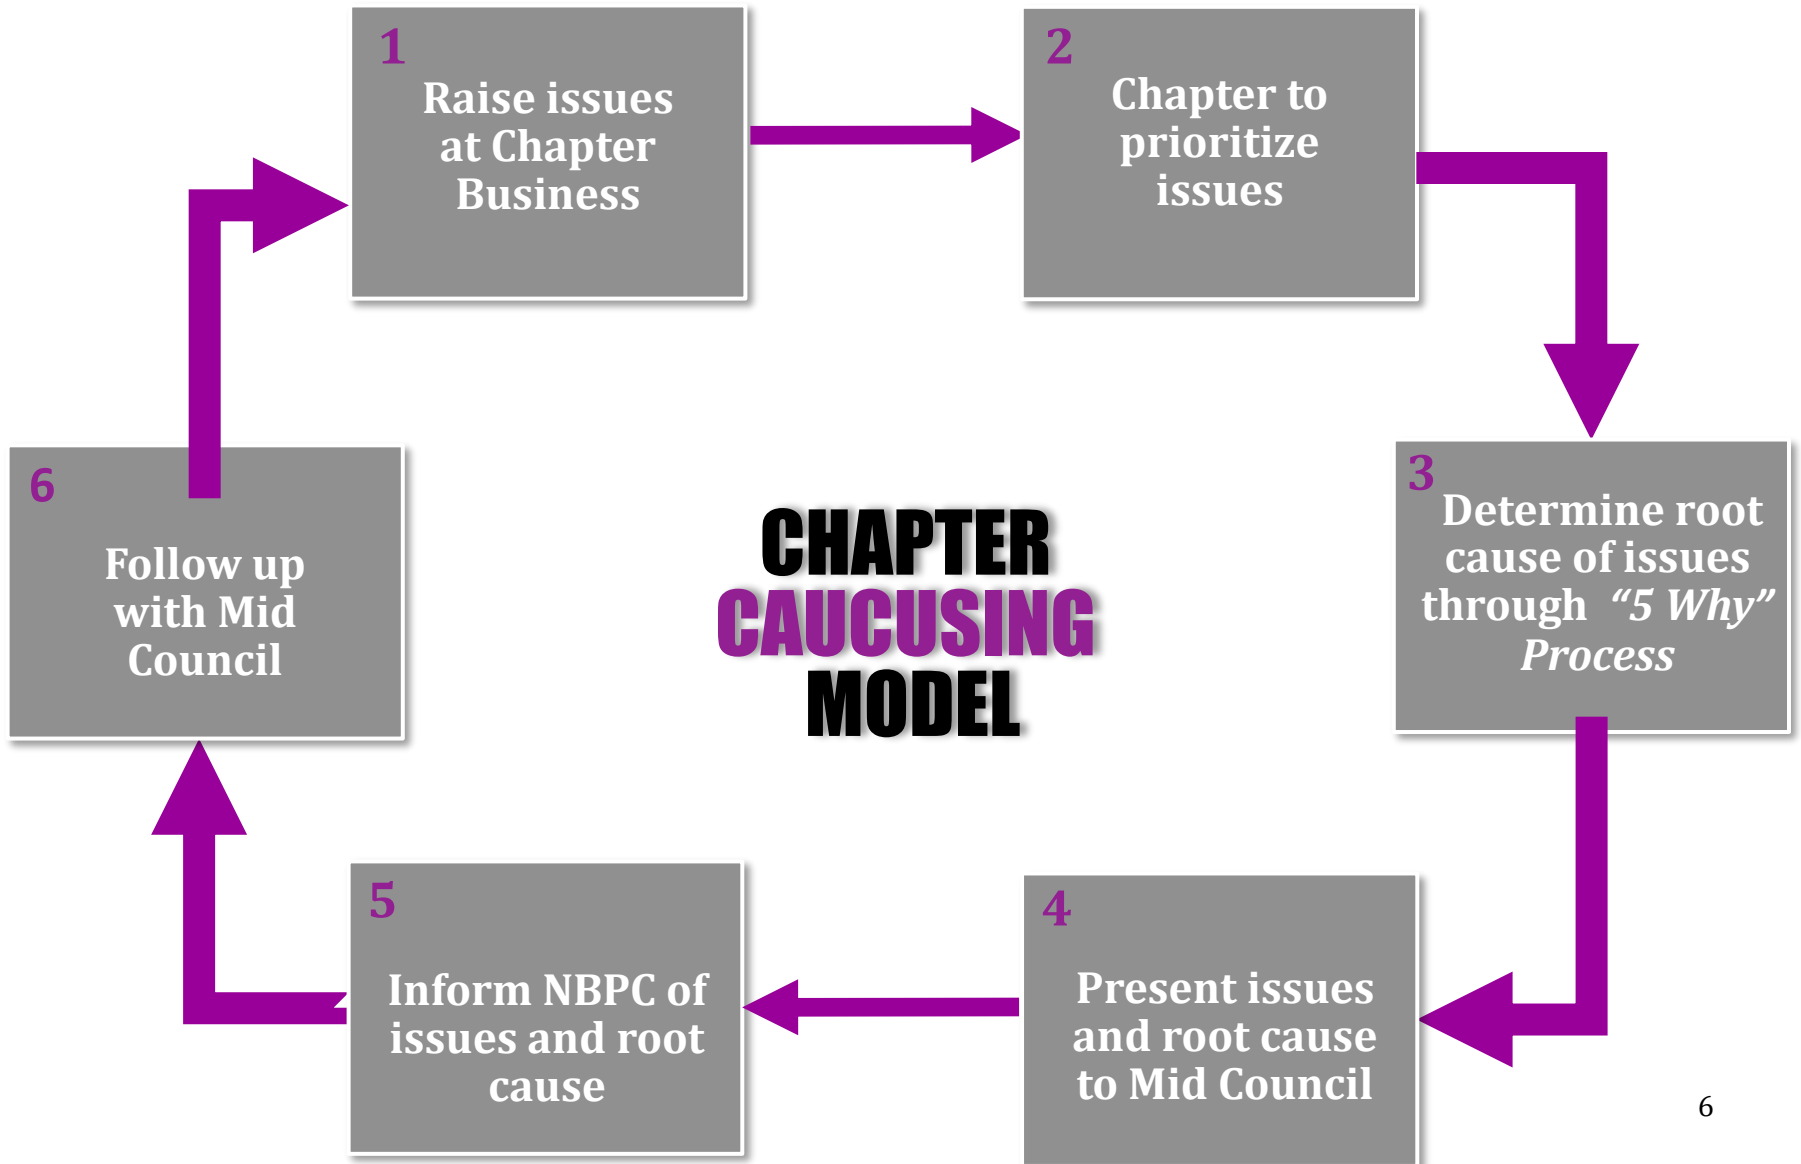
1
Raise issues at Chapter Business

2
Chapter to prioritize issues

3
Determine root cause of issues through *"5 Why" Process*

4
Present issues and root cause to Mid Council

5
Inform NBPC of issues and root cause

6
Follow up with Mid Council

CHAPTER
CAUCUSING
MODEL

6